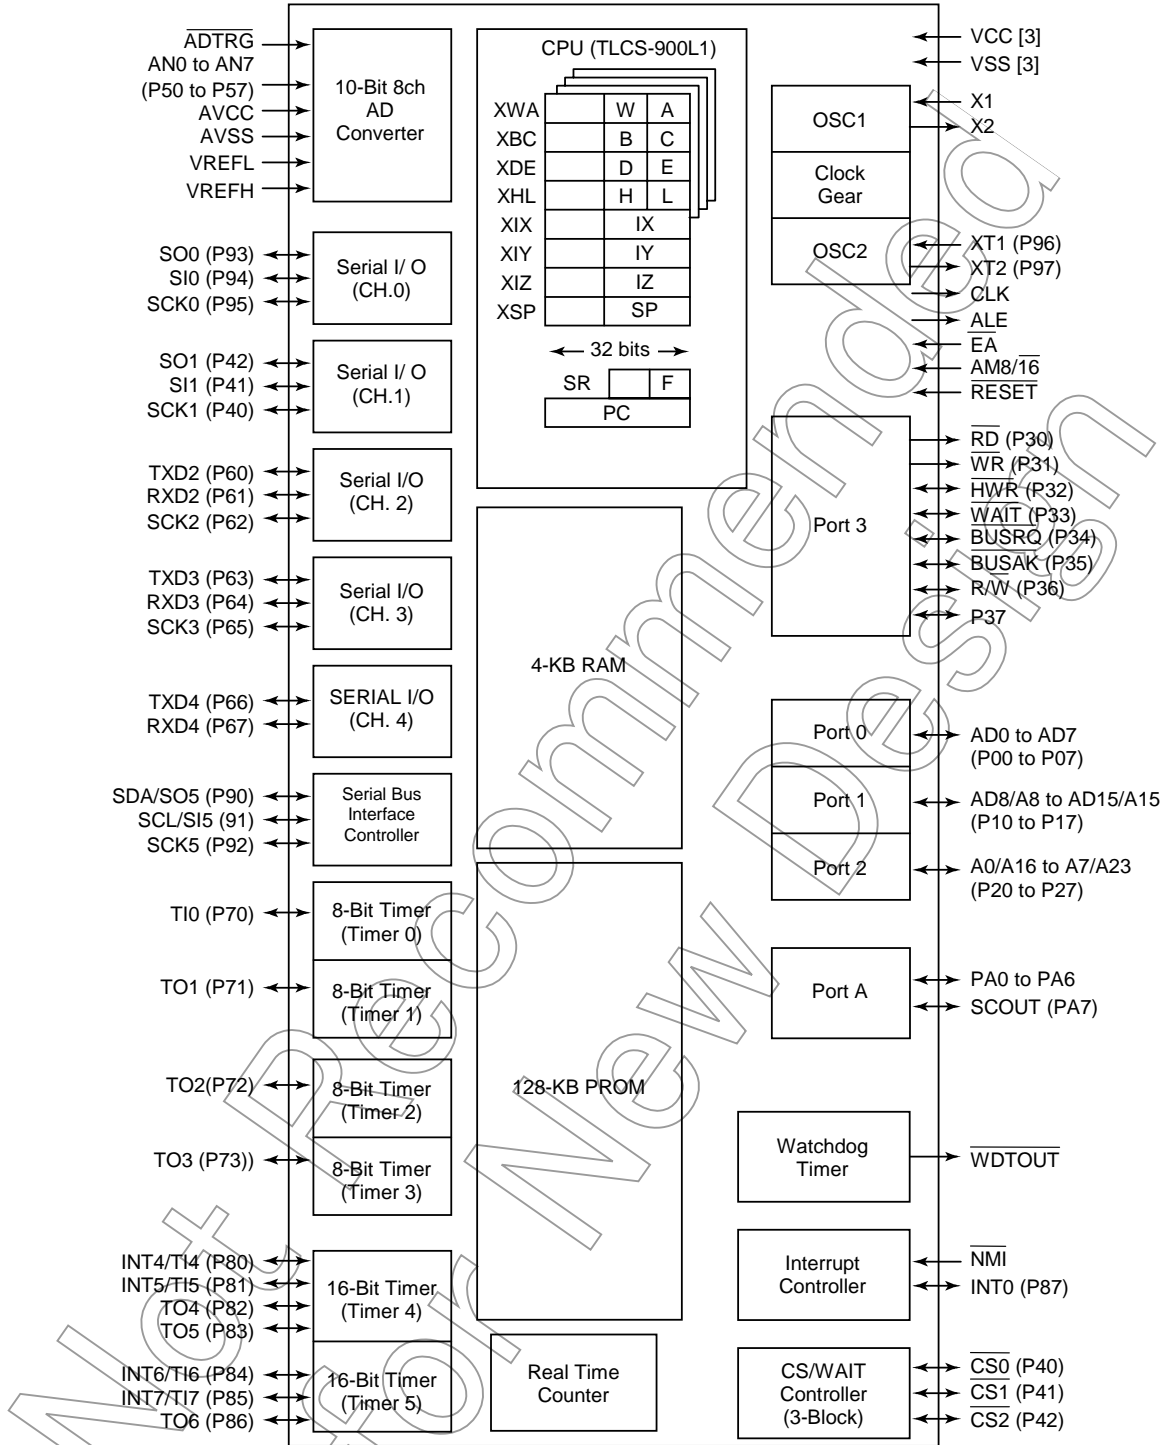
$\overline{ADTRG}$
AN0 to AN7
(P50 to P57)
AVCC
AVSS
VREFL
VREFH

10-Bit 8ch AD Converter

SO0 (P93)
SI0 (P94)
SCK0 (P95)

Serial I/ O (CH.0)

SO1 (P42)
SI1 (P41)
SCK1 (P40)

Serial I/ O (CH.1)

TXD2 (P60)
RXD2 (P61)
SCK2 (P62)

Serial I/O (CH. 2)

TXD3 (P63)
RXD3 (P64)
SCK3 (P65)

Serial I/O (CH. 3)

TXD4 (P66)
RXD4 (P67)

SERIAL I/O (CH. 4)

SDA/SO5 (P90)
SCL/SI5 (91)
SCK5 (P92)

Serial Bus Interface Controller

TI0 (P70)

8-Bit Timer (Timer 0)

TO1 (P71)

8-Bit Timer (Timer 1)

TO2(P72)

8-Bit Timer (Timer 2)

TO3 (P73))

8-Bit Timer (Timer 3)

INT4/TI4 (P80)
INT5/TI5 (P81)
TO4 (P82)
TO5 (P83)

16-Bit Timer (Timer 4)

INT6/TI6 (P84)
INT7/TI7 (P85)
TO6 (P86)

16-Bit Timer (Timer 5)

CPU (TLCS-900L1)

| XWA | | W | A |
|---|---|---|---|
| XBC | | B | C |
| XDE | | D | E |
| XHL | | H | L |
| XIX | | IX | |
| XIY | | IY | |
| XIZ | | IZ | |
| XSP | | SP | |

32 bits

SR F
PC

4-KB RAM

128-KB PROM

Real Time Counter

VCC [3]
VSS [3]

OSC1
X1
X2
Clock Gear
OSC2
XT1 (P96)
XT2 (P97)
CLK
$\overline{ALE}$
$\overline{EA}$
AM8/$\overline{16}$
$\overline{RESET}$

Port 3
$\overline{RD}$ (P30)
$\overline{WR}$ (P31)
$\overline{HWR}$ (P32)
$\overline{WAIT}$ (P33)
$\overline{BUSRQ}$ (P34)
$\overline{BUSAK}$ (P35)
R/$\overline{W}$ (P36)
P37

Port 0
AD0 to AD7
(P00 to P07)
Port 1
AD8/A8 to AD15/A15
(P10 to P17)
Port 2
A0/A16 to A7/A23
(P20 to P27)

Port A
PA0 to PA6
SCOUT (PA7)

Watchdog Timer
$\overline{WDTOUT}$

Interrupt Controller
$\overline{NMI}$
INT0 (P87)

CS/WAIT Controller (3-Block)
$\overline{CS0}$ (P40)
$\overline{CS1}$ (P41)
$\overline{CS2}$ (P42)

Not Recommended for New Design